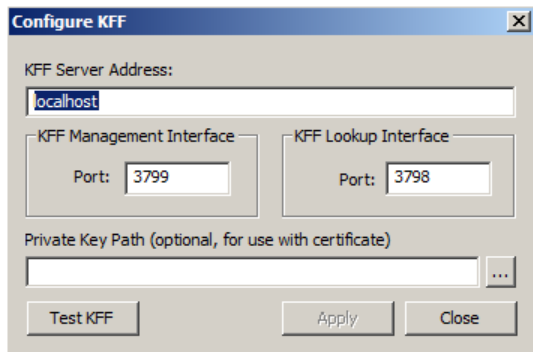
Configure KFF

KFF Server Address:

localhost

KFF Management Interface

Port: 3799

KFF Lookup Interface

Port: 3798

Private Key Path (optional, for use with certificate)

...

Test KFF

Apply

Close